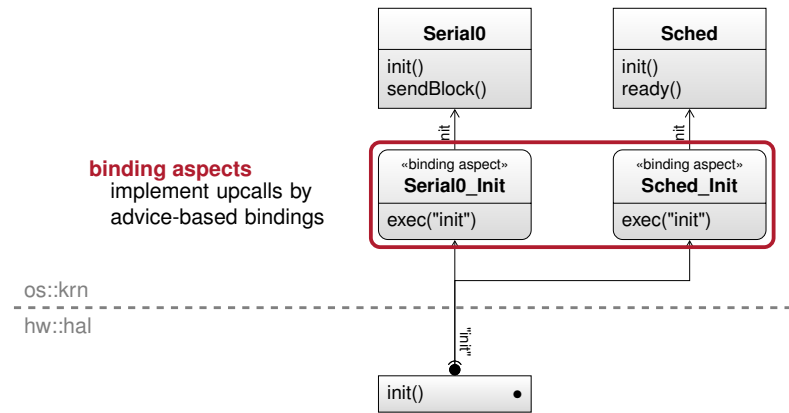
Serial0
init()
sendBlock()

Sched
init()
ready()

init

init

binding aspects
implement upcalls by advice-based bindings

«binding aspect»
Serial0_Init
exec("init")

«binding aspect»
Sched_Init
exec("init")

os::krn

hw::hal

"init"

init()